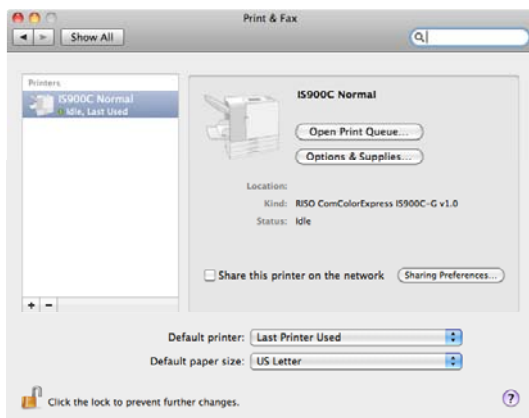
Print & Fax

Show All

Printers

IS900C Normal
Idle, Last Used

IS900C Normal

Open Print Queue...

Options & Supplies...

Location:

Kind: RISO ComColorExpress IS900C-G v1.0

Status: Idle

Share this printer on the network

Sharing Preferences...

+ −

Default printer: Last Printer Used

Default paper size: US Letter

Click the lock to prevent further changes.

?